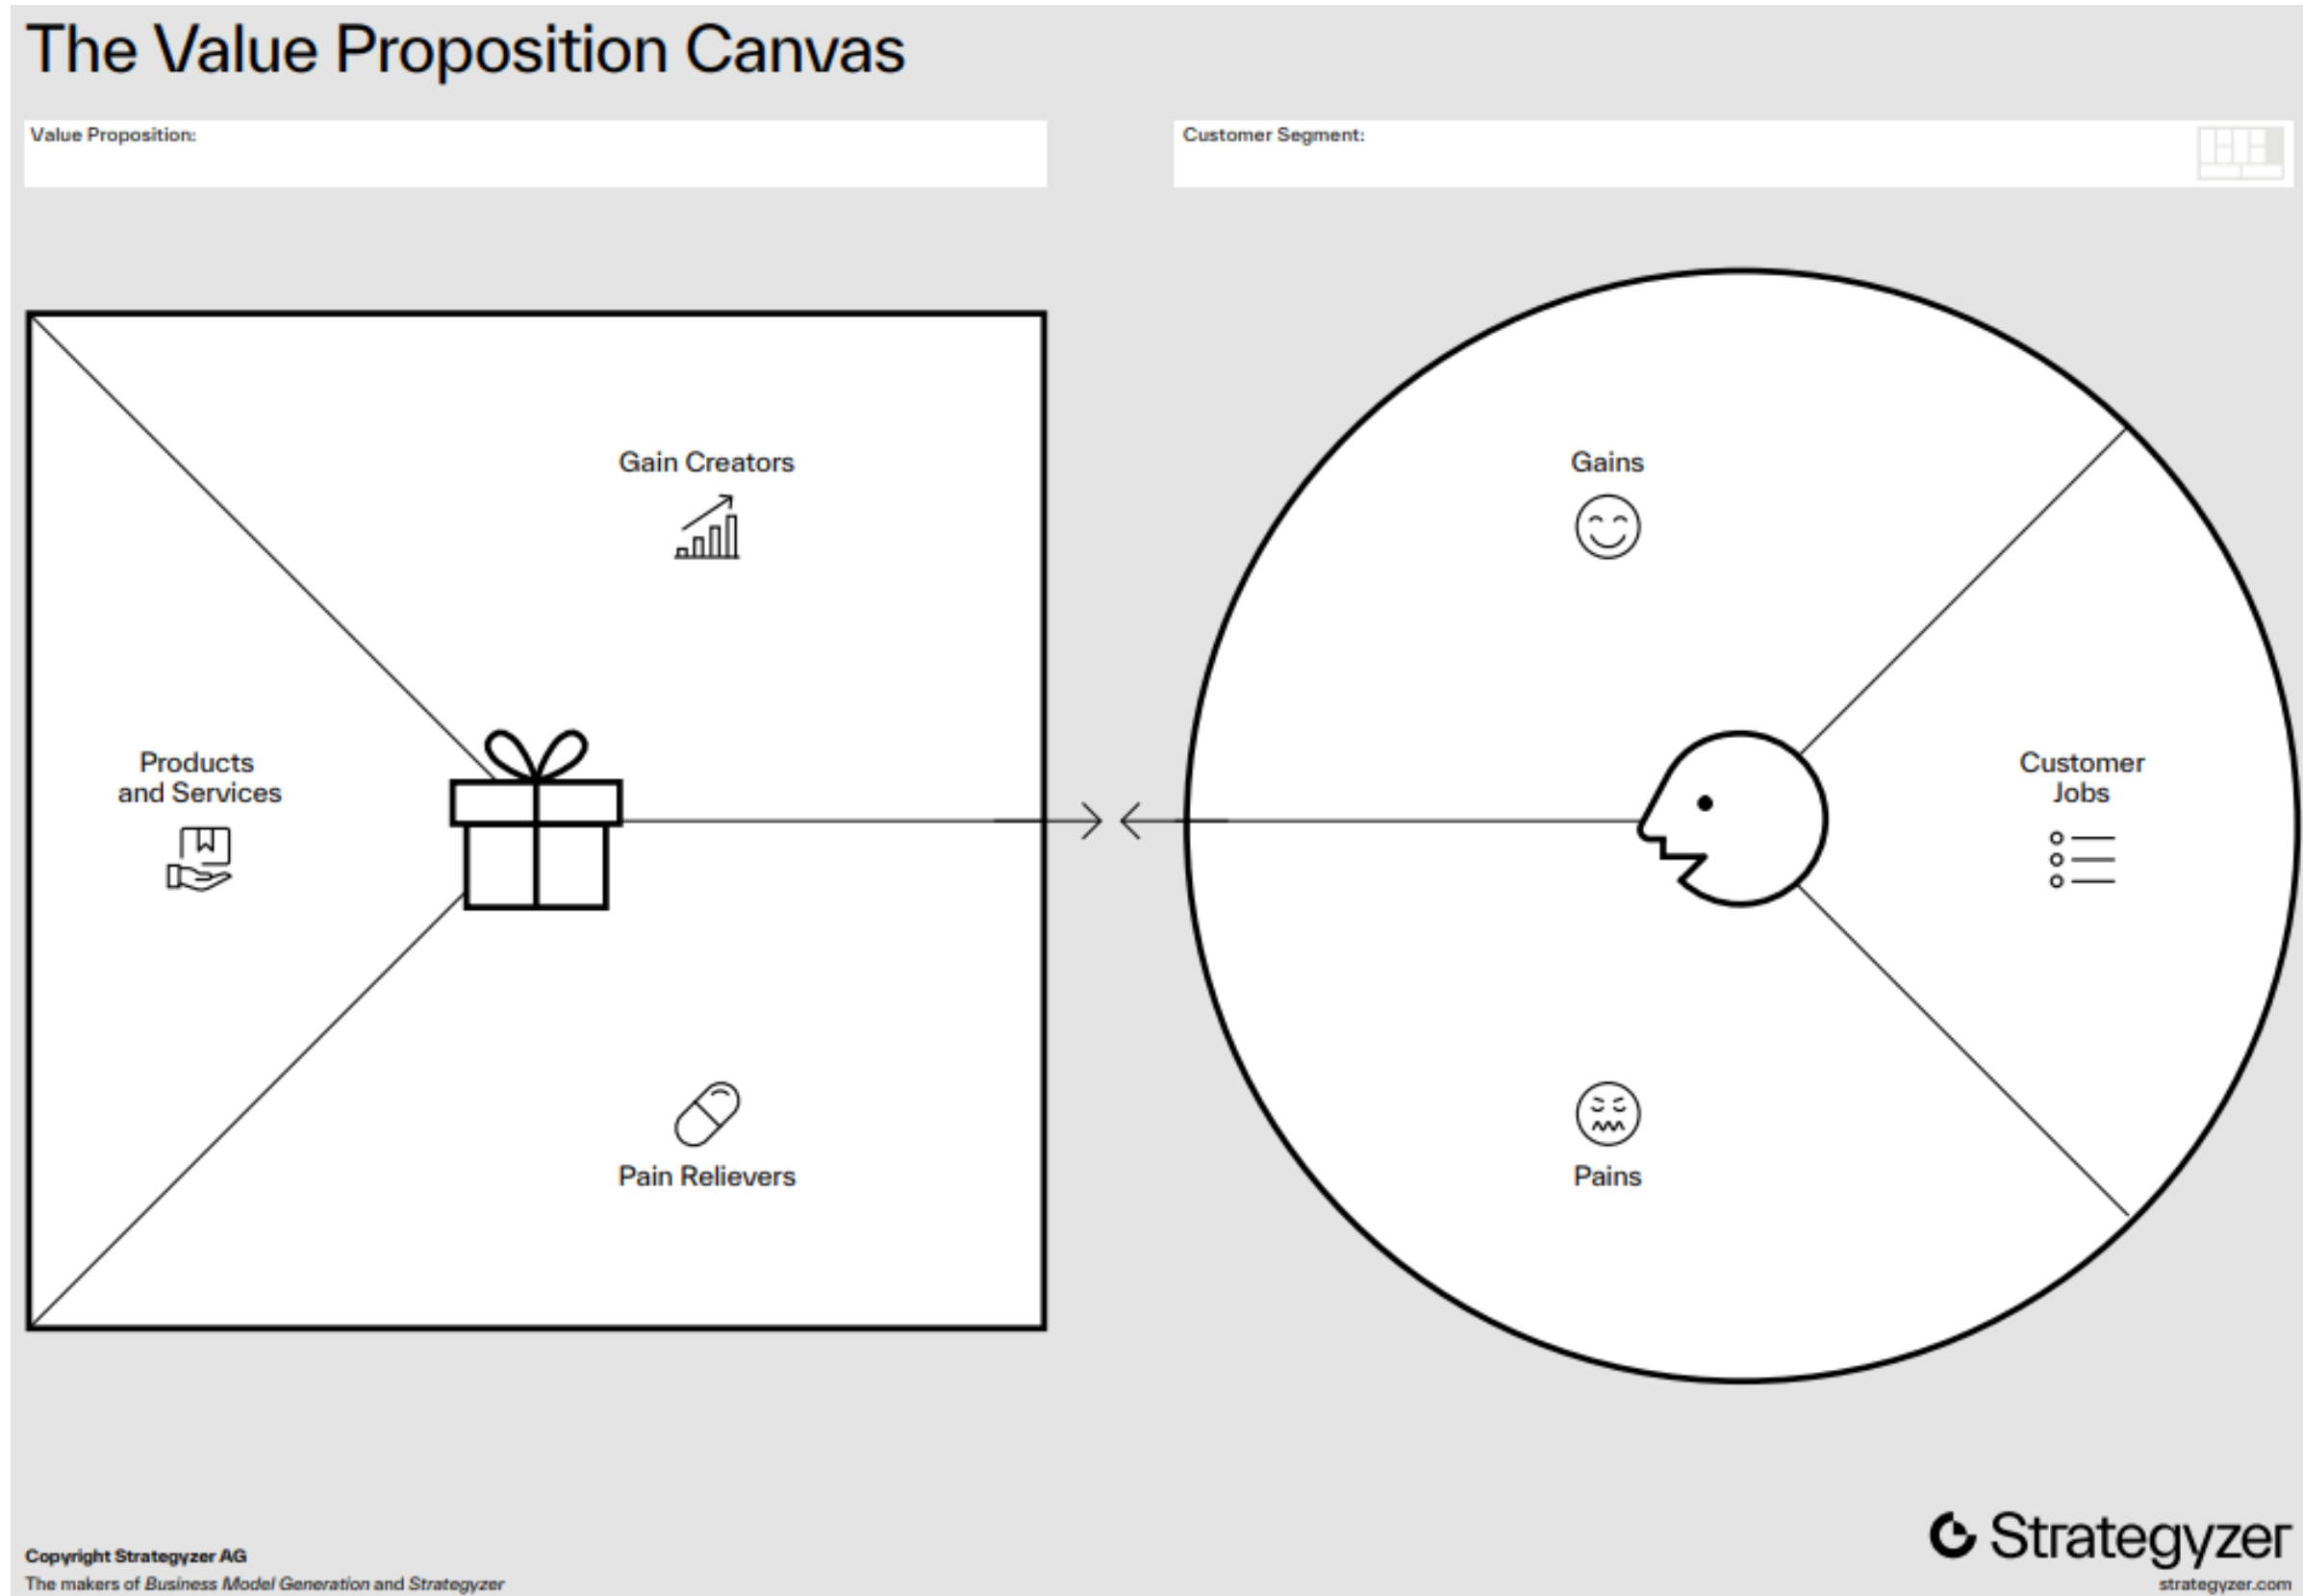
The Value Proposition Canvas

Value Proposition:

Customer Segment:

Gain Creators

Products and Services

Pain Relievers

Gains

Customer Jobs

Pains

Copyright Strategyzer AG
The makers of *Business Model Generation* and *Strategyzer*

Strategyzer
strategyzer.com